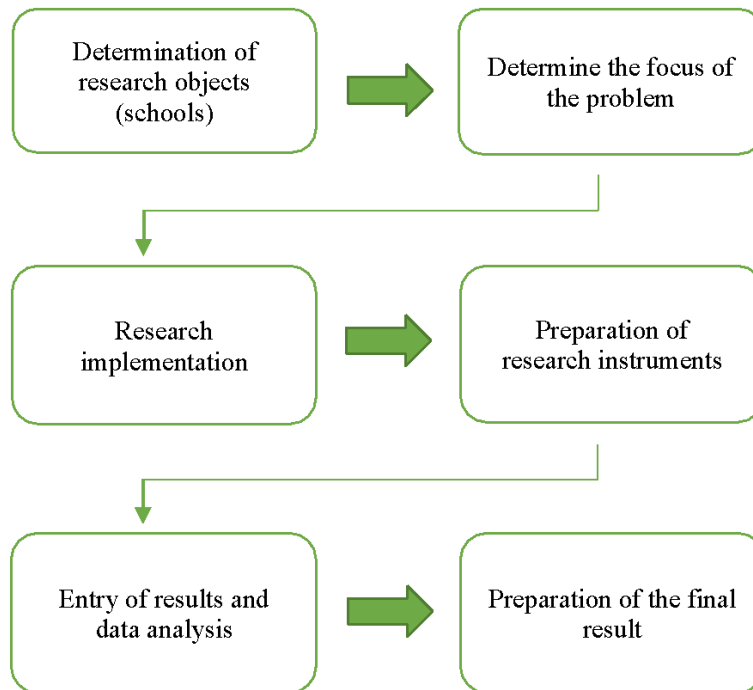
Determination of research objects (schools)

Determine the focus of the problem

Research implementation

Preparation of research instruments

Entry of results and data analysis

Preparation of the final result